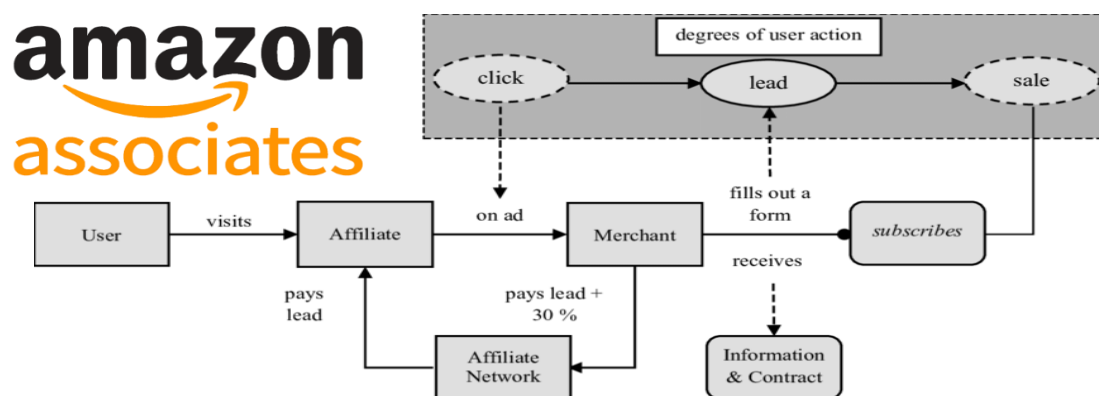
amazon associates

degrees of user action

click

lead

sale

User

visits

Affiliate

on ad

Merchant

fills out a form

subscribes

receives

pays lead

pays lead + 30 %

Affiliate Network

Information & Contract